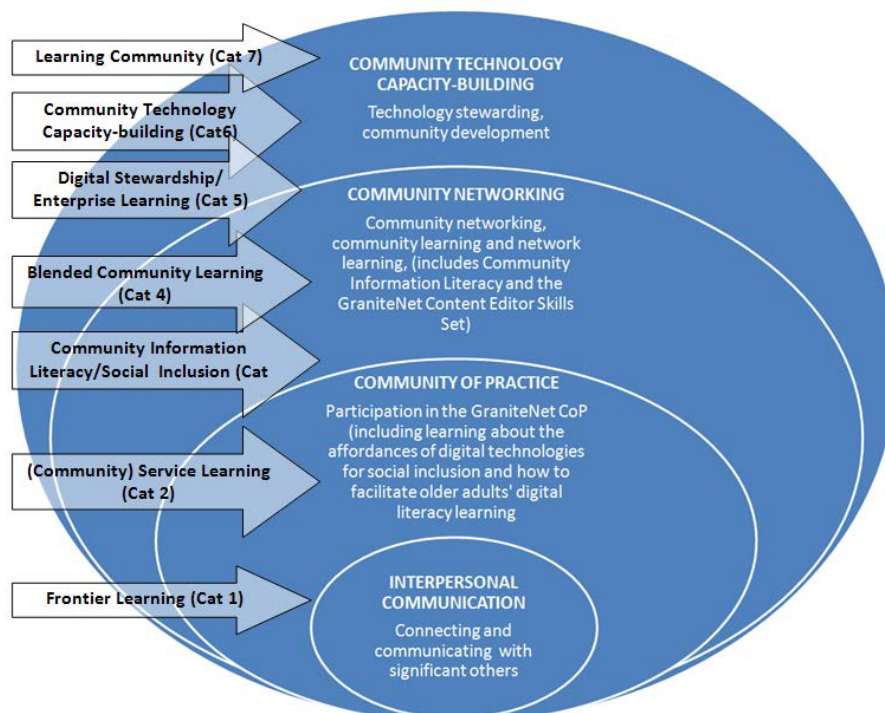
Learning Community (Cat 7)

Community Technology Capacity-building (Cat6)

Digital Stewardship/ Enterprise Learning (Cat 5)

Blended Community Learning (Cat 4)

Community Information Literacy/Social Inclusion (Cat

(Community) Service Learning (Cat 2)

Frontier Learning (Cat 1)

COMMUNITY TECHNOLOGY CAPACITY-BUILDING

Technology stewarding, community development

COMMUNITY NETWORKING

Community networking, community learning and network learning, (includes Community Information Literacy and the GraniteNet Content Editor Skills Set)

COMMUNITY OF PRACTICE

Participation in the GraniteNet CoP (including learning about the affordances of digital technologies for social inclusion and how to facilitate older adults' digital literacy learning

INTERPERSONAL COMMUNICATION

Connecting and communicating with significant others